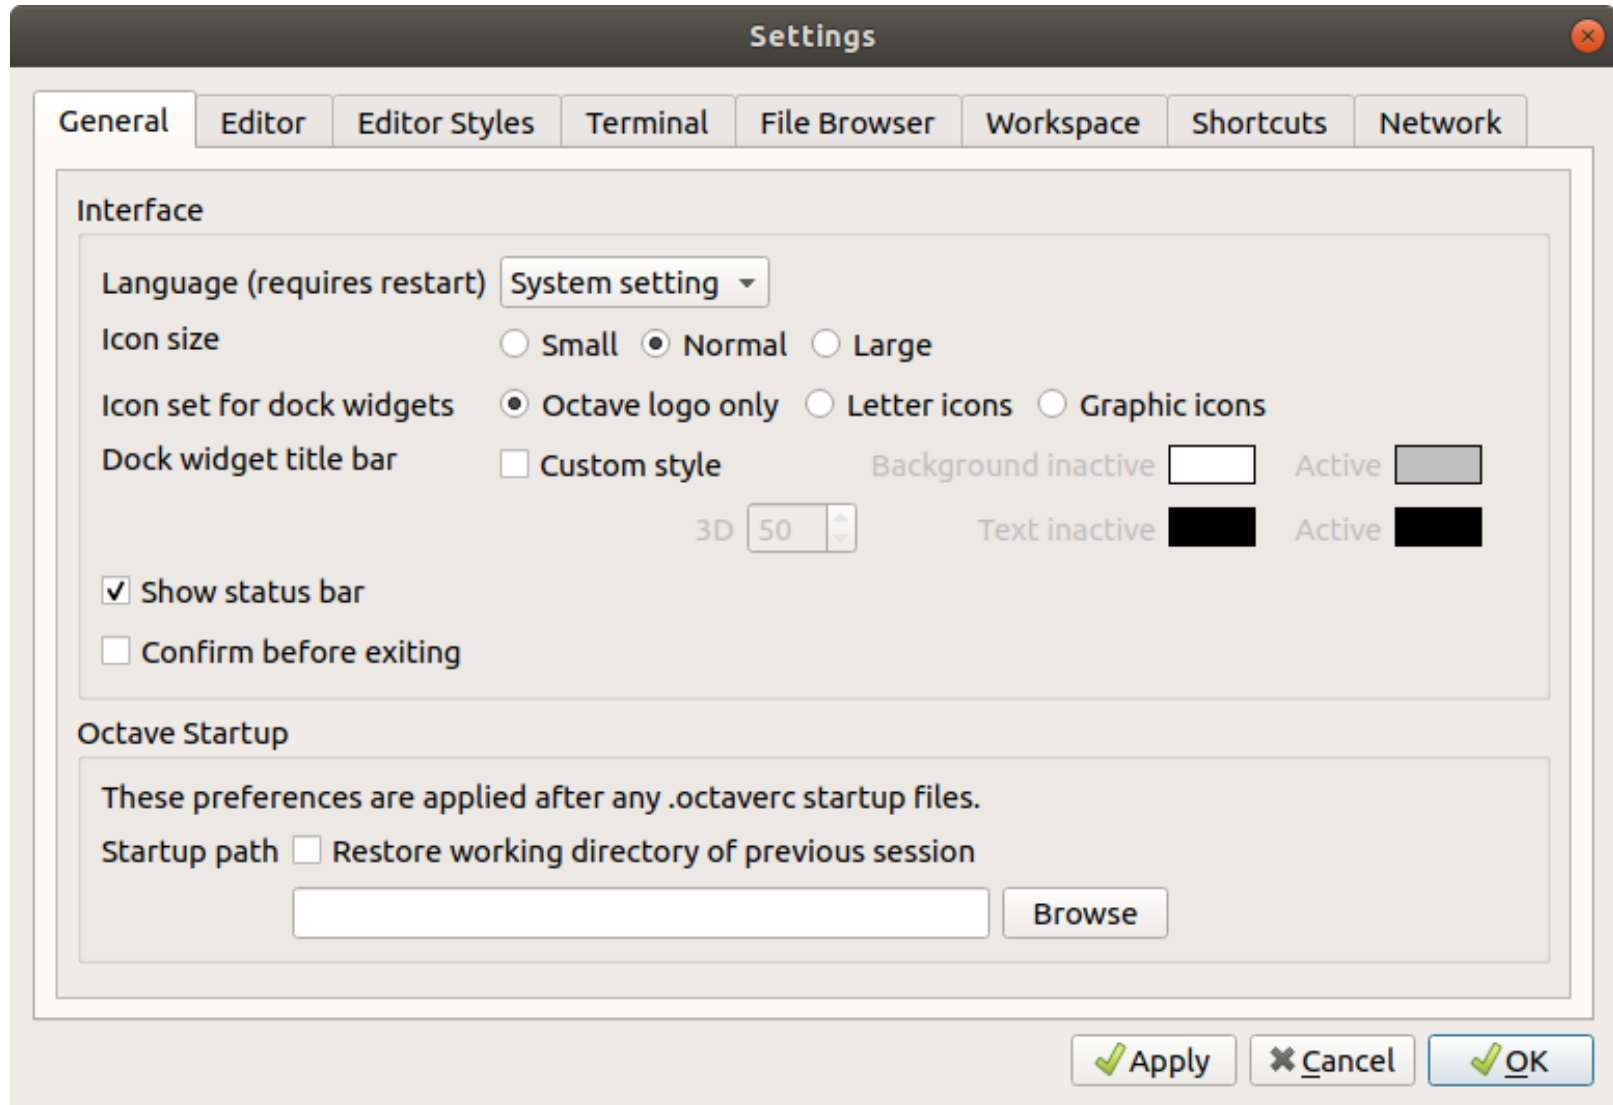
Settings

General | Editor | Editor Styles | Terminal | File Browser | Workspace | Shortcuts | Network

Interface

Language (requires restart) System setting

Icon size Small Normal Large

Icon set for dock widgets Octave logo only Letter icons Graphic icons

Dock widget title bar Custom style Background inactive Active

3D 50 Text inactive Active

Show status bar

Confirm before exiting

Octave Startup

These preferences are applied after any .octaverc startup files.

Startup path Restore working directory of previous session

Browse

Apply Cancel OK